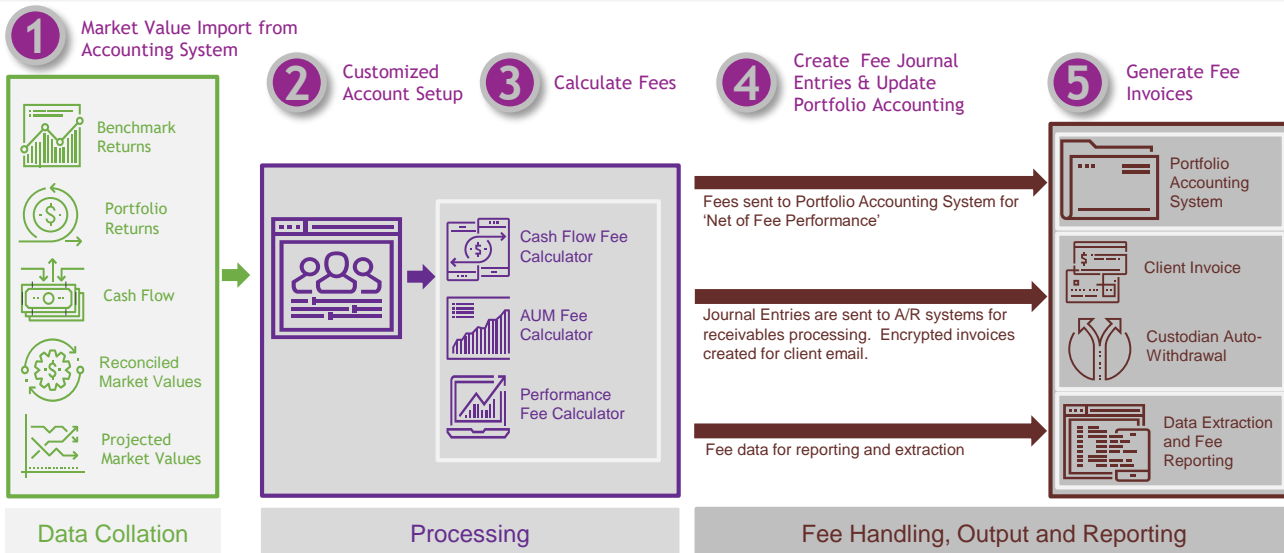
1 Market Value Import from Accounting System

2 Customized Account Setup

3 Calculate Fees

4 Create Fee Journal Entries & Update Portfolio Accounting

5 Generate Fee Invoices

Benchmark Returns

Portfolio Returns

Cash Flow

Reconciled Market Values

Projected Market Values

Cash Flow Fee Calculator

AUM Fee Calculator

Performance Fee Calculator

Fees sent to Portfolio Accounting System for 'Net of Fee Performance'

Journal Entries are sent to A/R systems for receivables processing. Encrypted invoices created for client email.

Fee data for reporting and extraction

Portfolio Accounting System

Client Invoice

Custodian Auto-Withdrawal

Data Extraction and Fee Reporting

Data Collation

Processing

Fee Handling, Output and Reporting